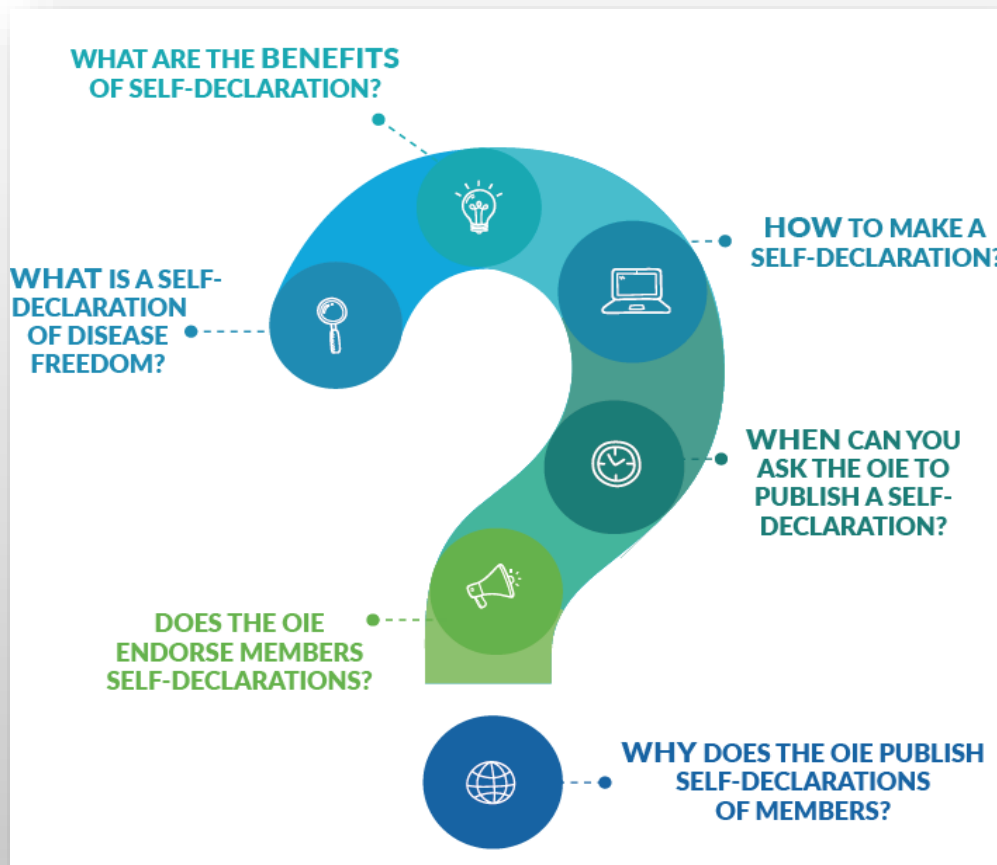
WHAT ARE THE BENEFITS OF SELF-DECLARATION?

WHAT IS A SELF-DECLARATION OF DISEASE FREEDOM?

HOW TO MAKE A SELF-DECLARATION?

WHEN CAN YOU ASK THE OIE TO PUBLISH A SELF-DECLARATION?

DOES THE OIE ENDORSE MEMBERS SELF-DECLARATIONS?

WHY DOES THE OIE PUBLISH SELF-DECLARATIONS OF MEMBERS?